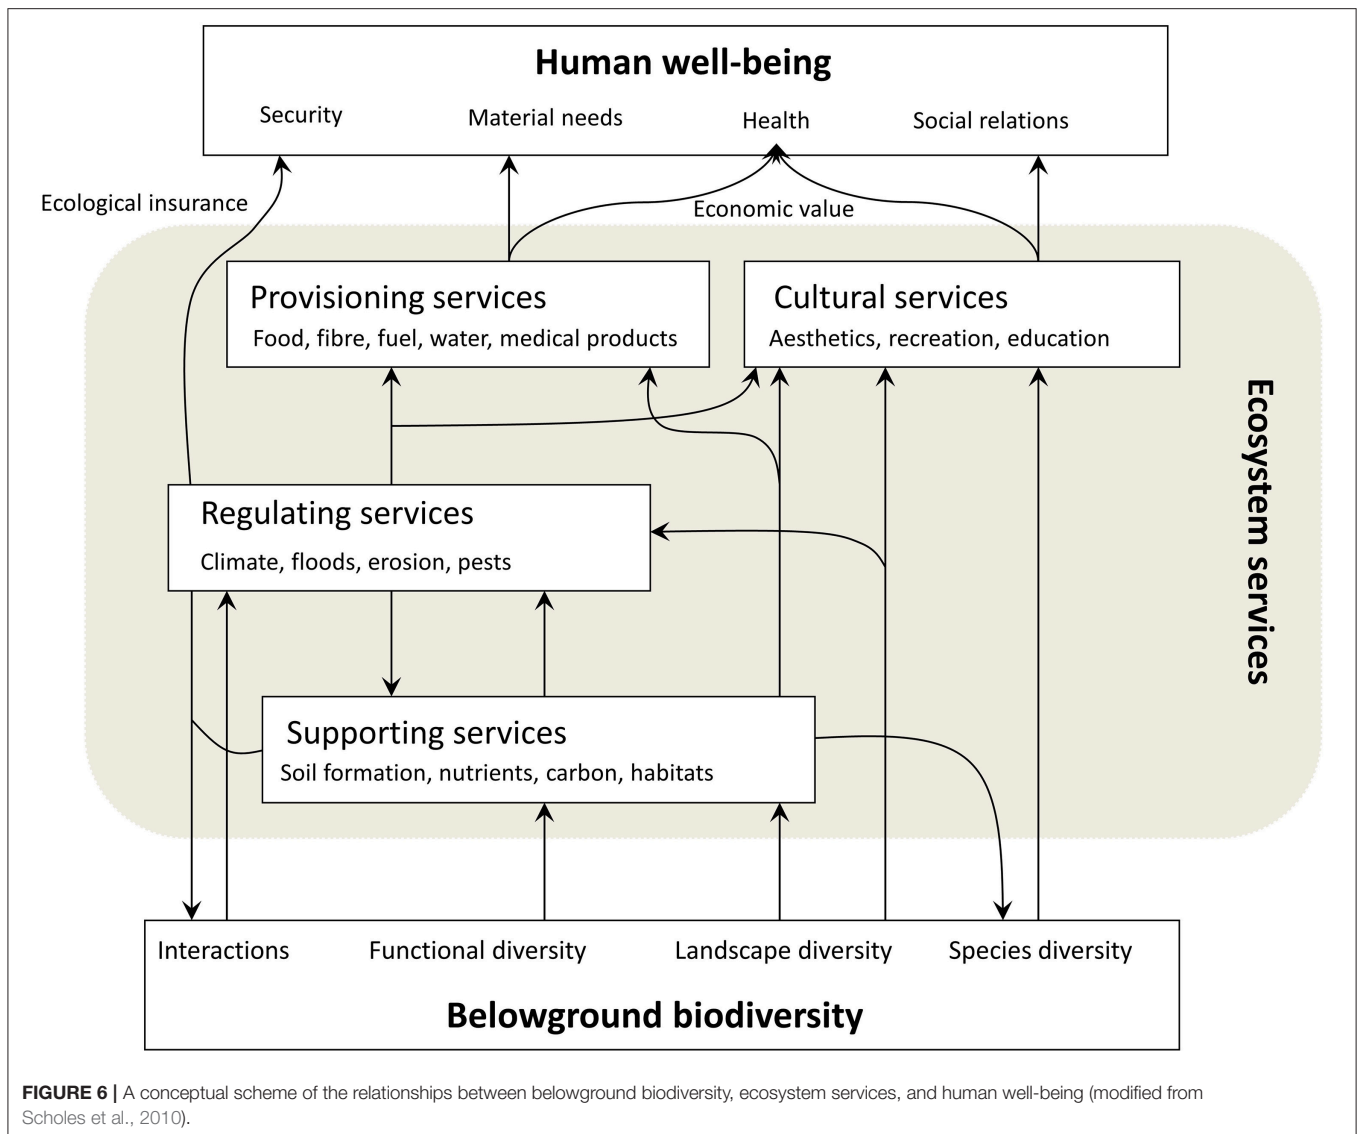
Human well-being

Security
Material needs
Health
Social relations

Ecological insurance
Economic value

Provisioning services
Food, fibre, fuel, water, medical products

Cultural services
Aesthetics, recreation, education

Ecosystem services

Regulating services
Climate, floods, erosion, pests

Supporting services
Soil formation, nutrients, carbon, habitats

Interactions
Functional diversity
Landscape diversity
Species diversity

Belowground biodiversity

FIGURE 6 | A conceptual scheme of the relationships between belowground biodiversity, ecosystem services, and human well-being (modified from Scholes et al., 2010).